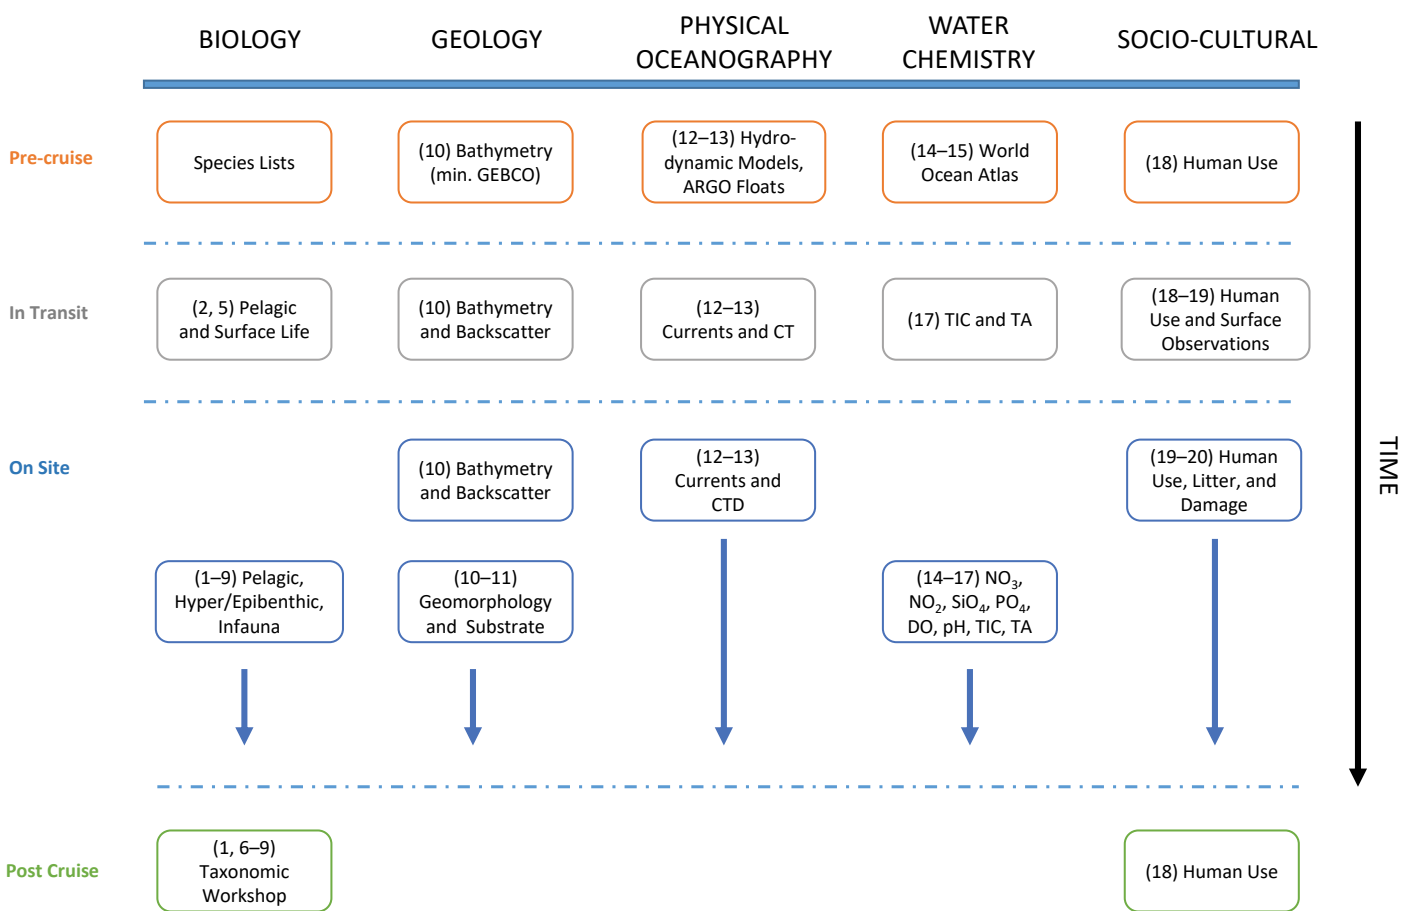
| | BIOLOGY | GEOLOGY | PHYSICAL OCEANOGRAPHY | WATER CHEMISTRY | SOCIO-CULTURAL |
|---|---|---|---|---|---|
| Pre-cruise | Species Lists | (10) Bathymetry (min. GEBCO) | (12–13) Hydrodynamic Models, ARGO Floats | (14–15) World Ocean Atlas | (18) Human Use |
| In Transit | (2, 5) Pelagic and Surface Life | (10) Bathymetry and Backscatter | (12–13) Currents and CT | (17) TIC and TA | (18–19) Human Use and Surface Observations |
| On Site | | (10) Bathymetry and Backscatter | (12–13) Currents and CTD | | (19–20) Human Use, Litter, and Damage |
| | (1–9) Pelagic, Hyper/Epibenthic, Infauna | (10–11) Geomorphology and Substrate | | (14–17) $NO_3$, $NO_2$, $SiO_4$, $PO_4$, DO, pH, TIC, TA | |
| Post Cruise | (1, 6–9) Taxonomic Workshop | | | | (18) Human Use |

TIME